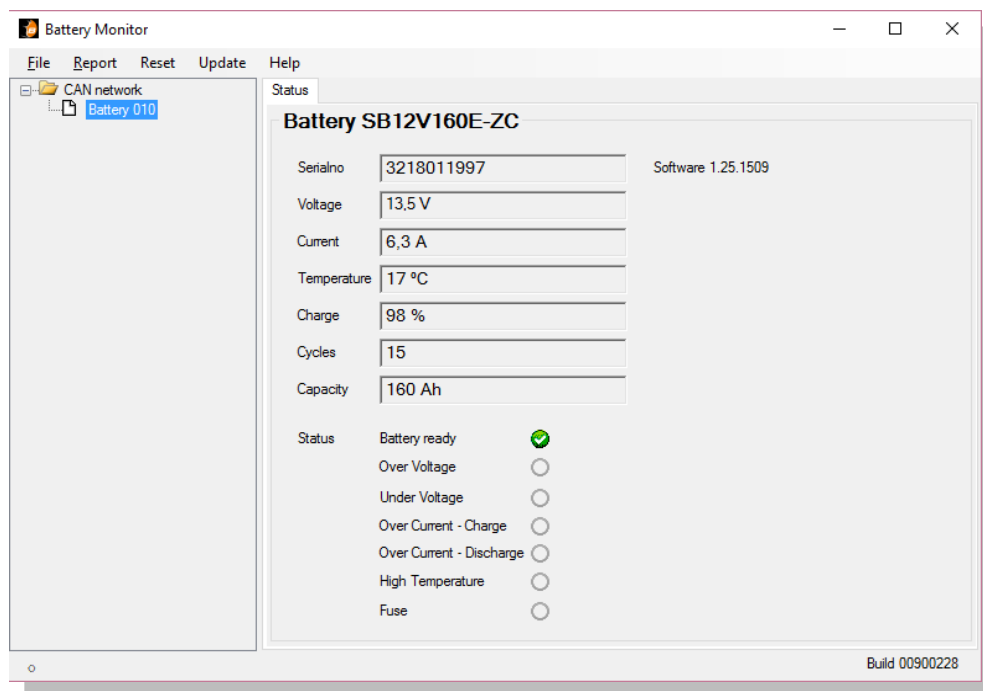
Battery Monitor

File Report Reset Update Help

CAN network
Battery 010

Status

Battery SB12V160E-ZC

Serialno 3218011997

Software 1.25.1509

Voltage 13,5 V

Current 6,3 A

Temperature 17 ºC

Charge 98 %

Cycles 15

Capacity 160 Ah

Status Battery ready

Over Voltage

Under Voltage

Over Current - Charge

Over Current - Discharge

High Temperature

Fuse

o

Build 00900228